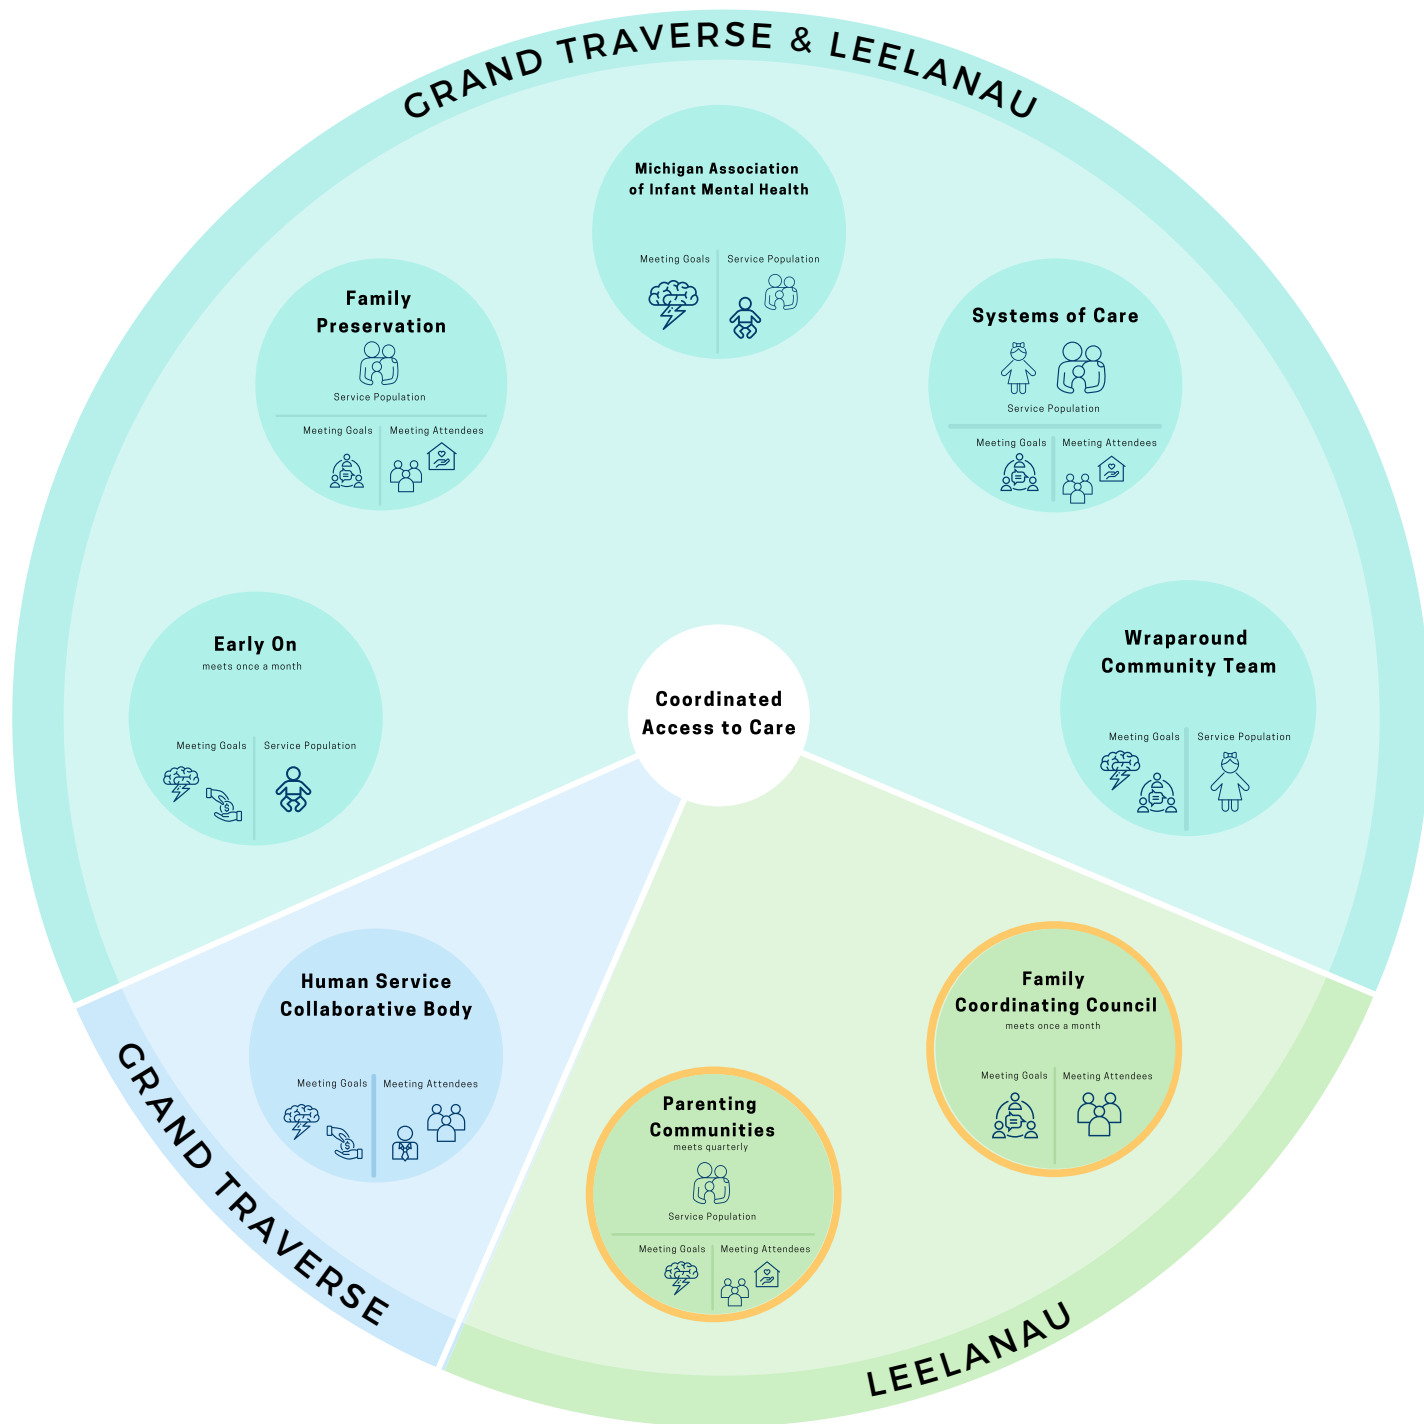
GRAND TRAVERSE & LEELANAU

Michigan Association of Infant Mental Health

Meeting Goals

Service Population

Family Preservation

Service Population

Meeting Goals

Meeting Attendees

Systems of Care

Service Population

Meeting Goals

Meeting Attendees

Early On
meets once a month

Meeting Goals

Service Population

Coordinated Access to Care

Wraparound Community Team

Meeting Goals

Service Population

Human Service Collaborative Body

Meeting Goals

Meeting Attendees

Family Coordinating Council
meets once a month

Meeting Goals

Meeting Attendees

Parenting Communities
meets quarterly

Service Population

Meeting Goals

Meeting Attendees

GRAND TRAVERSE

LEELANAU